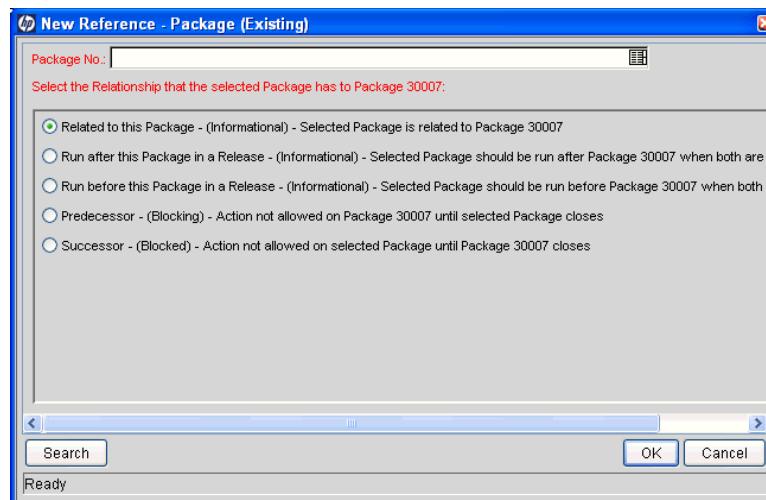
New Reference - Package (Existing)

Package No.:

Select the Relationship that the selected Package has to Package 30007:

Related to this Package - (Informational) - Selected Package is related to Package 30007

Run after this Package in a Release - (Informational) - Selected Package should be run after Package 30007 when both are

Run before this Package in a Release - (Informational) - Selected Package should be run before Package 30007 when both

Predecessor - (Blocking) - Action not allowed on Package 30007 until selected Package closes

Successor - (Blocked) - Action not allowed on selected Package until Package 30007 closes

Search

OK

Cancel

Ready